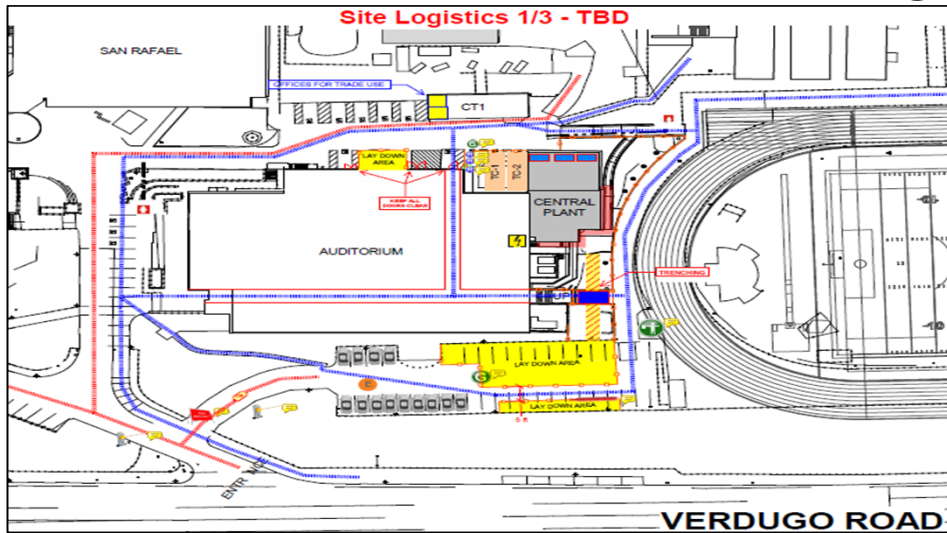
Site Logistics 1/3 - TBD

SAN RAFAEL

OFFICES FOR TRADE USE

CT1

LAY DOWN AREA

KEEP ALL DOORS CLEAR

TC-1

TC-2

CENTRAL PLANT

AUDITORIUM

TRENCHING

LAY DOWN AREA

LAY DOWN AREA

ENTR

VERDUGO ROAD